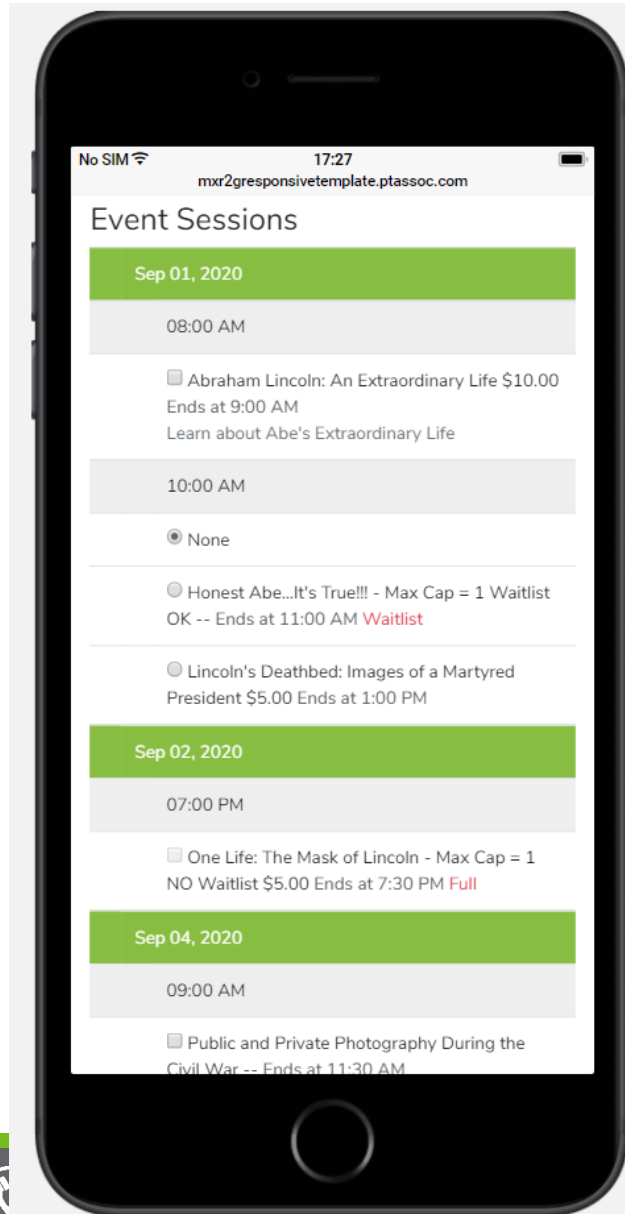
No SIM
17:27
mxr2gresponsivetemplate.ptassoc.com

Event Sessions

Sep 01, 2020

08:00 AM

Abraham Lincoln: An Extraordinary Life $10.00 Ends at 9:00 AM
Learn about Abe's Extraordinary Life

10:00 AM

None

Honest Abe...It's True!!! - Max Cap = 1 Waitlist OK -- Ends at 11:00 AM Waitlist

Lincoln's Deathbed: Images of a Martyred President $5.00 Ends at 1:00 PM

Sep 02, 2020

07:00 PM

One Life: The Mask of Lincoln - Max Cap = 1 NO Waitlist $5.00 Ends at 7:30 PM Full

Sep 04, 2020

09:00 AM

Public and Private Photography During the Civil War -- Ends at 11:30 AM